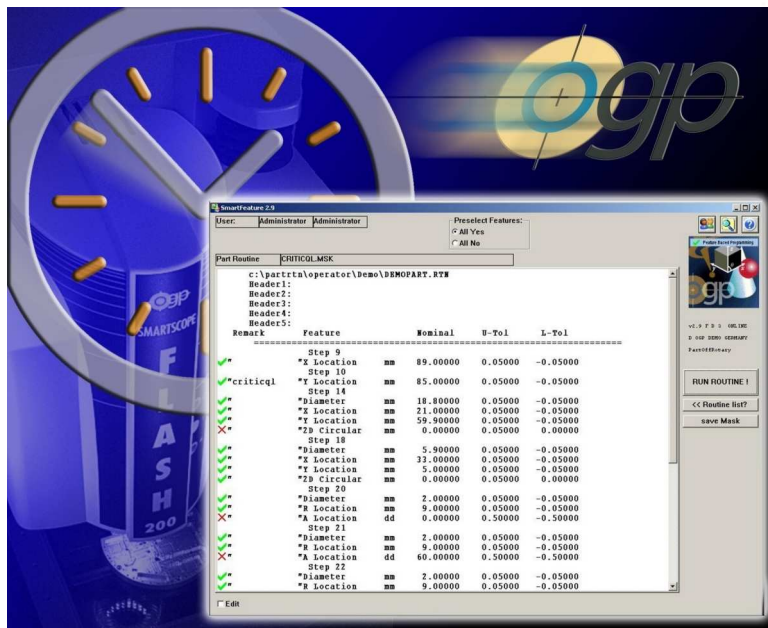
ogp

ogp
SMARTSCOPE
F
L
A
S
H
200

SmartFeature 2.9

User: Administrator Administrator

Preselect Features:
All Yes
All No

Part Routine CRITICQL.MSK

c:\partrtn\operator\Demo\DEMOPART.RTN
Header1:
Header2:
Header3:
Header4:
Header5:

| Remark | Feature | | Nominal | U-Tol | L-Tol |
|---|---|---|---|---|---|
| | Step 9 | | | | |
| " | "X Location | mm | 89.00000 | 0.05000 | -0.05000 |
| | Step 10 | | | | |
| "criticql | "Y Location | mm | 85.00000 | 0.05000 | -0.05000 |
| | Step 14 | | | | |
| " | "Diameter | mm | 18.80000 | 0.05000 | -0.05000 |
| " | "X Location | mm | 21.00000 | 0.05000 | -0.05000 |
| " | "Y Location | mm | 59.90000 | 0.05000 | -0.05000 |
| " | "2D Circular | mm | 0.00000 | 0.05000 | 0.00000 |
| | Step 18 | | | | |
| " | "Diameter | mm | 5.90000 | 0.05000 | -0.05000 |
| " | "X Location | mm | 33.00000 | 0.05000 | -0.05000 |
| " | "Y Location | mm | 5.00000 | 0.05000 | -0.05000 |
| " | "2D Circular | mm | 0.00000 | 0.05000 | 0.00000 |
| | Step 20 | | | | |
| " | "Diameter | mm | 2.00000 | 0.05000 | -0.05000 |
| " | "R Location | mm | 9.00000 | 0.05000 | -0.05000 |
| " | "A Location | dd | 0.00000 | 0.50000 | -0.50000 |
| | Step 21 | | | | |
| " | "Diameter | mm | 2.00000 | 0.05000 | -0.05000 |
| " | "R Location | mm | 9.00000 | 0.05000 | -0.05000 |
| " | "A Location | dd | 60.00000 | 0.50000 | -0.50000 |
| | Step 22 | | | | |
| " | "Diameter | mm | 2.00000 | 0.05000 | -0.05000 |
| " | "R Location | mm | 9.00000 | 0.05000 | -0.05000 |

Feature Based Programming
ogp
v2.9 F B 3 ONLINE
D OGP DEMO GERMANY
PartOffRotary

RUN ROUTINE !
<< Routine list?
save Mask

Edit